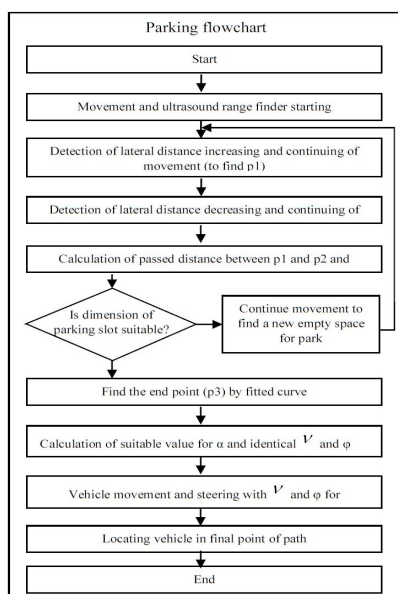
Parking flowchart

Start

Movement and ultrasound range finder starting

Detection of lateral distance increasing and continuing of movement (to find p1)

Detection of lateral distance decreasing and continuing of

Calculation of passed distance between p1 and p2 and

Is dimension of parking slot suitable?

Continue movement to find a new empty space for park

Find the end point (p3) by fitted curve

Calculation of suitable value for α and identical $v$ and φ

Vehicle movement and steering with $v$ and φ for

Locating vehicle in final point of path

End